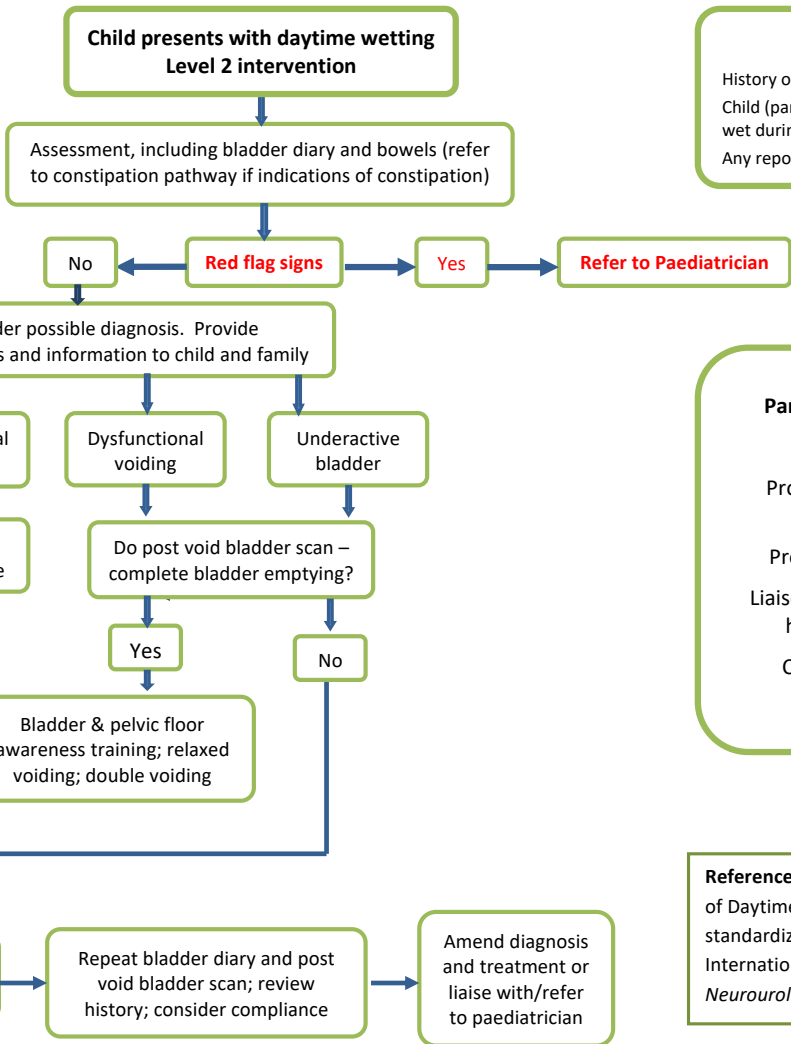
Child presents with daytime wetting
Level 2 intervention

Assessment, including bladder diary and bowels (refer to constipation pathway if indications of constipation)

No

Red flag signs

Yes

Refer to Paediatrician

der possible diagnosis. Provide s and information to child and family

al

Dysfunctional voiding

Underactive bladder

e

Do post void bladder scan – complete bladder emptying?

Yes

No

Bladder & pelvic floor awareness training; relaxed voiding; double voiding

Repeat bladder diary and post void bladder scan; review history; consider compliance

Amend diagnosis and treatment or liaise with/refer to paediatrician

History o

Child (par wet durin

Any repo

Par

Pro

Pre

Liais h

C

Reference

of Daytime

standardiz

Internatio

Neurourol